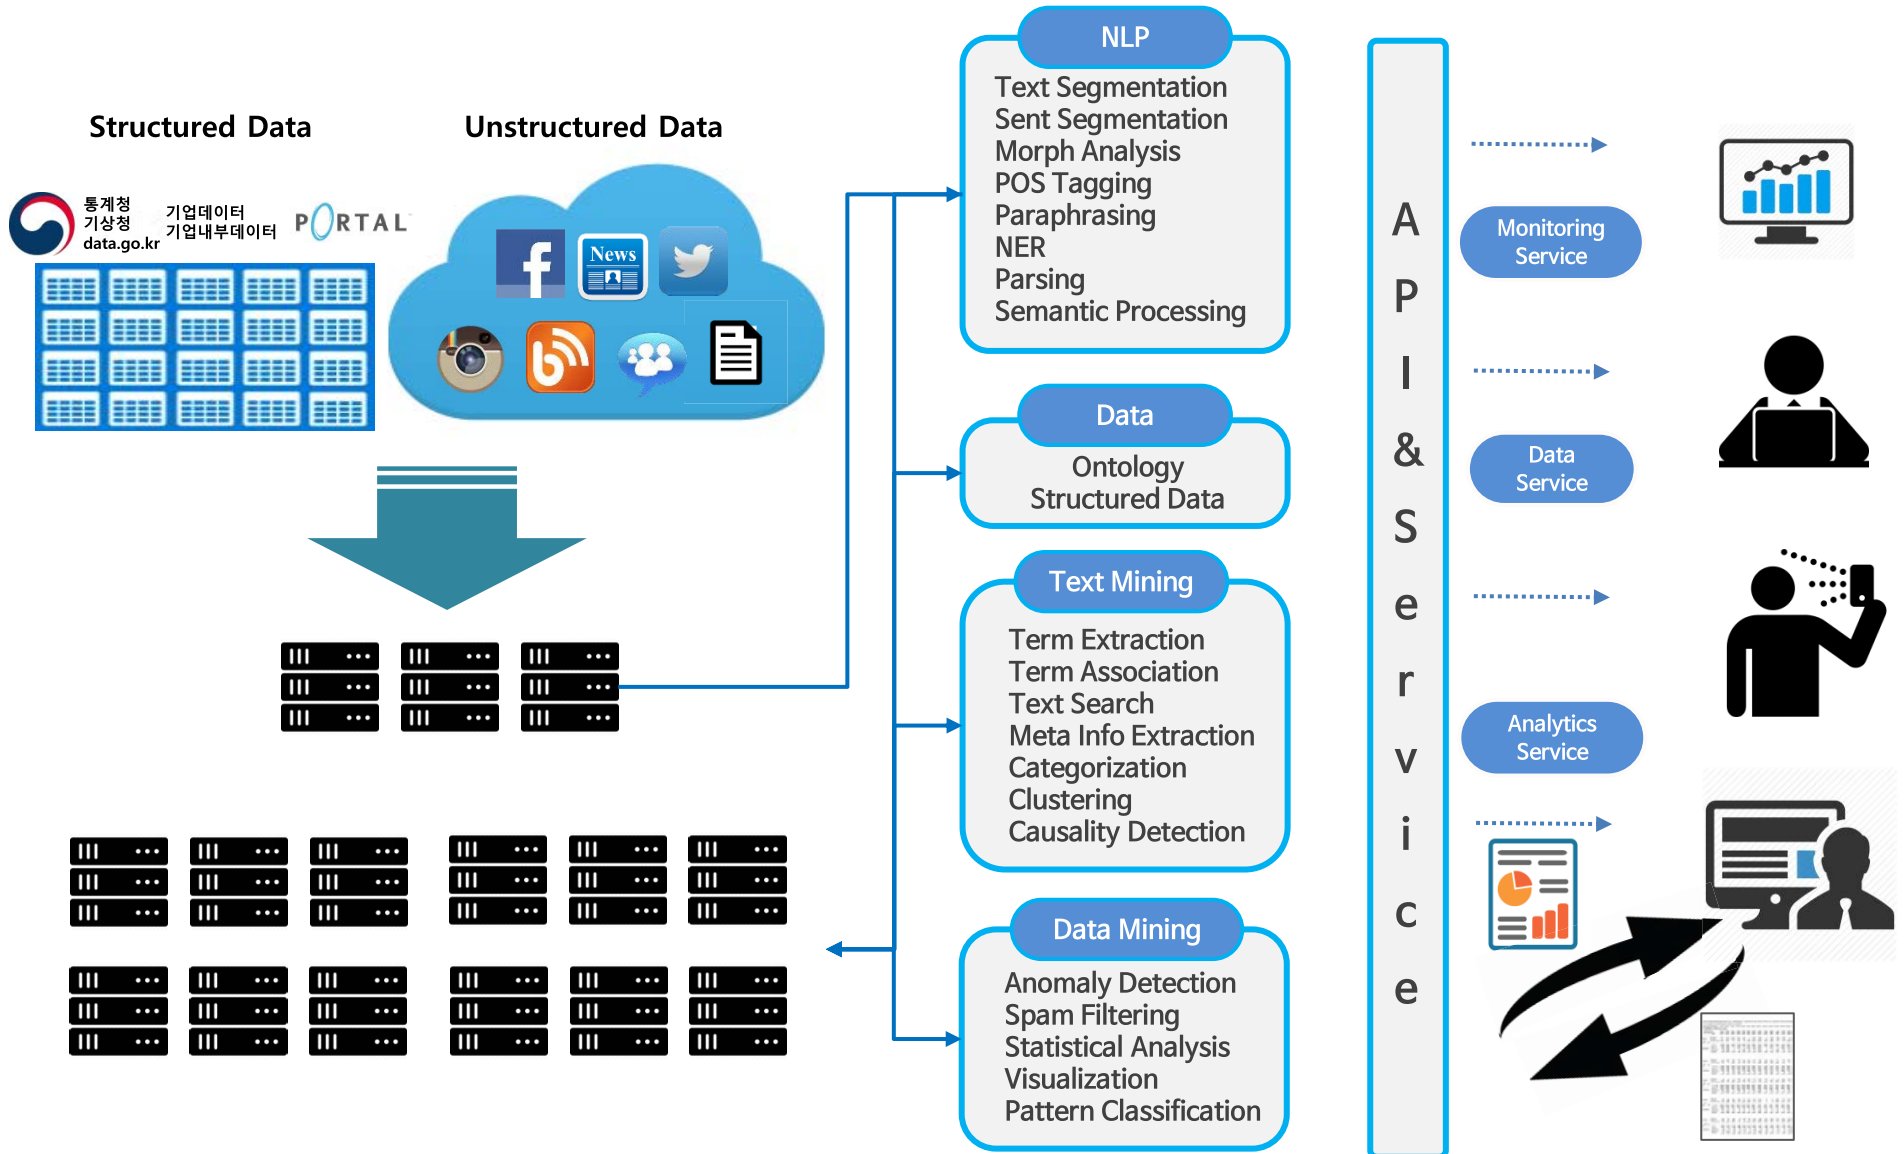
Structured Data

통계청
기상청
data.go.kr

기업데이터
기업내부데이터

PORTAL

Unstructured Data

News

NLP
Text Segmentation
Sent Segmentation
Morph Analysis
POS Tagging
Paraphrasing
NER
Parsing
Semantic Processing

Data
Ontology
Structured Data

Text Mining
Term Extraction
Term Association
Text Search
Meta Info Extraction
Categorization
Clustering
Causality Detection

Data Mining
Anomaly Detection
Spam Filtering
Statistical Analysis
Visualization
Pattern Classification

API & Service

Monitoring Service

Data Service

Analytics Service